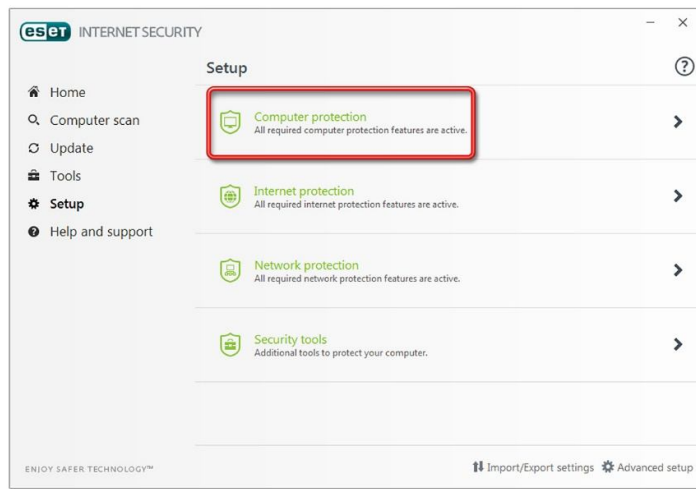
eset INTERNET SECURITY

Setup

?

Home
Computer scan
Update
Tools
Setup
Help and support

Computer protection
All required computer protection features are active.

Internet protection
All required internet protection features are active.

Network protection
All required network protection features are active.

Security tools
Additional tools to protect your computer.

ENJOY SAFER TECHNOLOGY™

Import/Export settings
Advanced setup